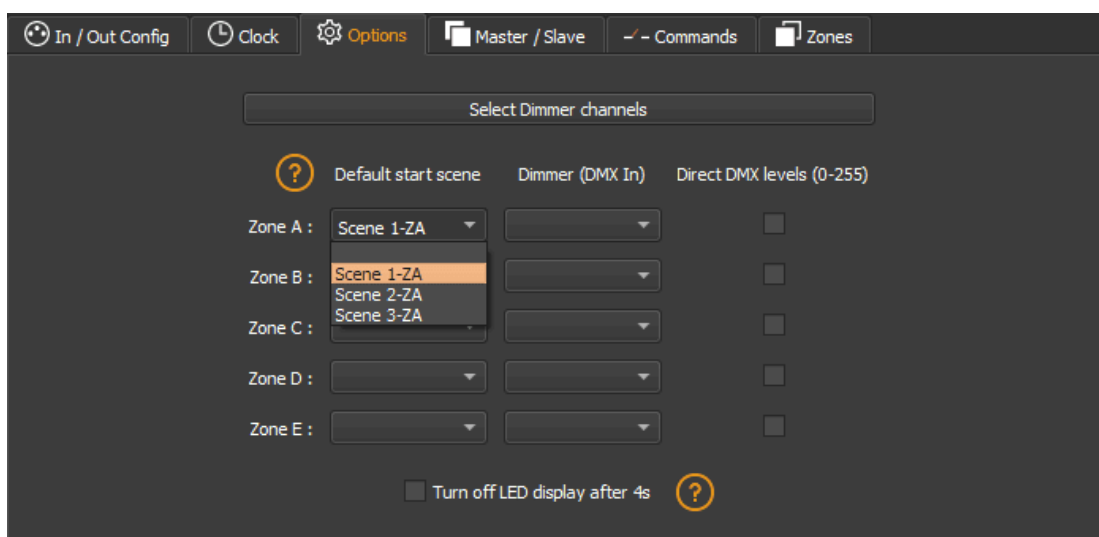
In / Out Config | Clock | Options | Master / Slave | Commands | Zones

Select Dimmer channels

?

Default start scene | Dimmer (DMX In) | Direct DMX levels (0-255)

Zone A : Scene 1-ZA

Scene 1-ZA
Scene 2-ZA
Scene 3-ZA

Zone B :

Zone C :

Zone D :

Zone E :

Turn off LED display after 4s

?